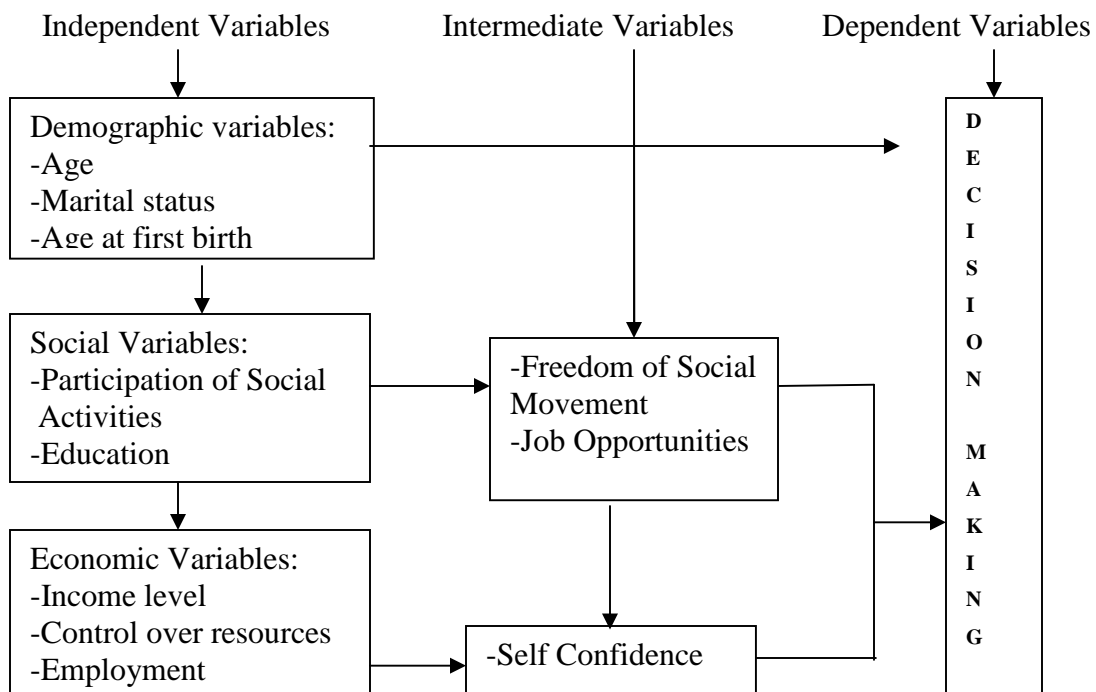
Independent Variables

Intermediate Variables

Dependent Variables

Demographic variables:
-Age
-Marital status
-Age at first birth

Social Variables:
-Participation of Social Activities
-Education

Economic Variables:
-Income level
-Control over resources
-Employment

-Freedom of Social Movement
-Job Opportunities

-Self Confidence

D
E
C
I
S
I
O
N

M
A
K
I
N
G